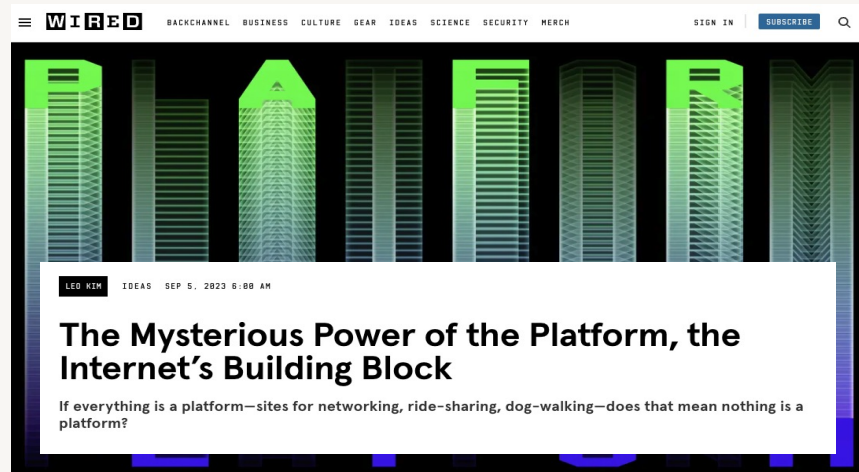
WIRED BACKCHANNEL BUSINESS CULTURE GEAR IDEAS SCIENCE SECURITY MERCH SIGN IN SUBSCRIBE

LEO KIM IDEAS SEP 5, 2023 6:00 AM

The Mysterious Power of the Platform, the Internet's Building Block

If everything is a platform—sites for networking, ride-sharing, dog-walking—does that mean nothing is a platform?